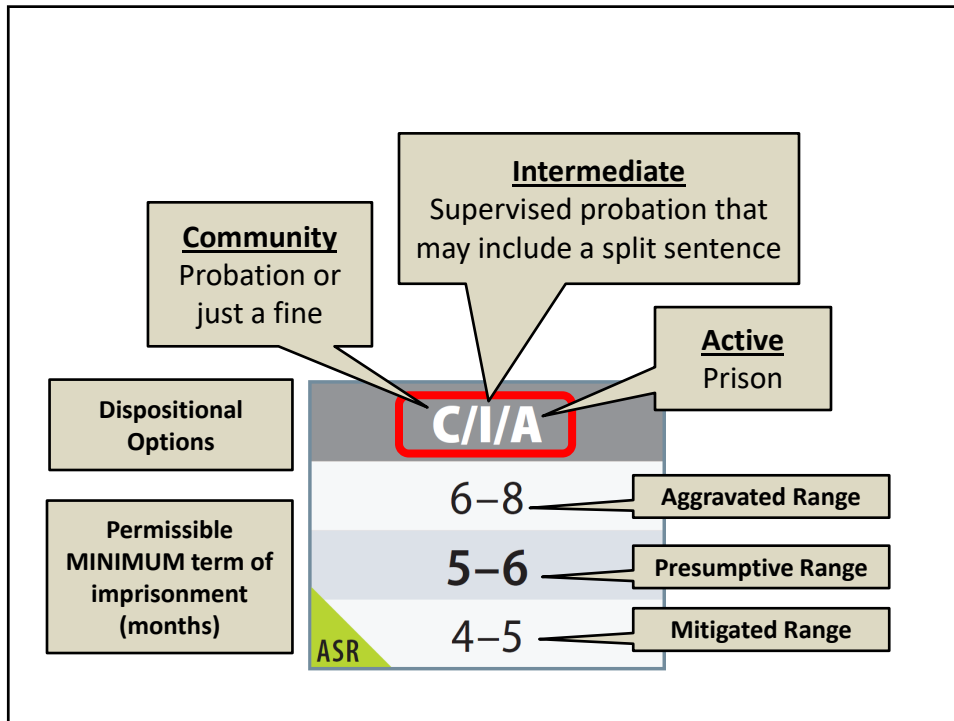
Intermediate
Supervised probation that may include a split sentence

Community
Probation or just a fine

Active
Prison

Dispositional Options

C/I/A

6–8

Aggravated Range

Permissible MINIMUM term of imprisonment (months)

5–6

Presumptive Range

ASR

4–5

Mitigated Range